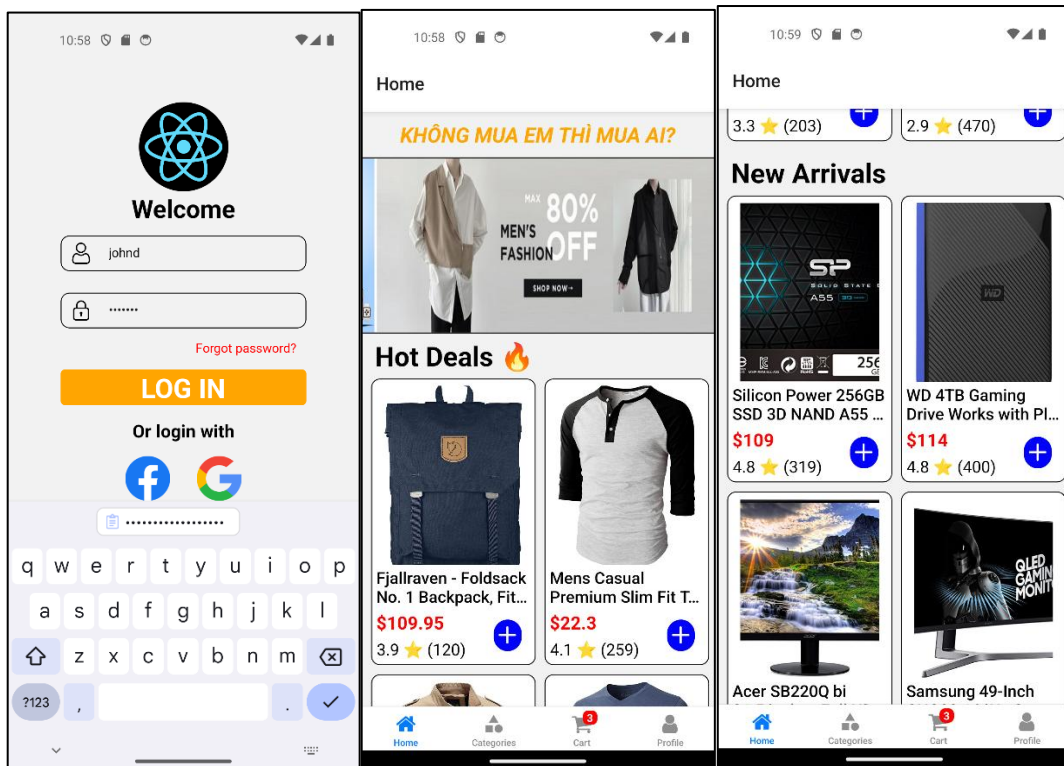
10:58

Welcome

johnd

•••••••

Forgot password?

LOG IN

Or login with

••••••••••••••••••

q w e r t y u i o p
a s d f g h j k l
z x c v b n m
?123 , .

10:58

Home

KHÔNG MUA EM THÌ MUA AI?

MEN'S FASHION MAX 80% OFF SHOP NOW→

Hot Deals 🔥

Fjallraven - Foldsack No. 1 Backpack, Fit...
$109.95
3.9 ⭐ (120)

Mens Casual Premium Slim Fit T...
$22.3
4.1 ⭐ (259)

Home Categories 3 Cart Profile

10:59

Home

3.3 ⭐ (203)

2.9 ⭐ (470)

New Arrivals

Silicon Power 256GB SSD 3D NAND A55 ...
$109
4.8 ⭐ (319)

WD 4TB Gaming Drive Works with Pl...
$114
4.8 ⭐ (400)

Acer SB220Q bi

Samsung 49-Inch

Home Categories 3 Cart Profile